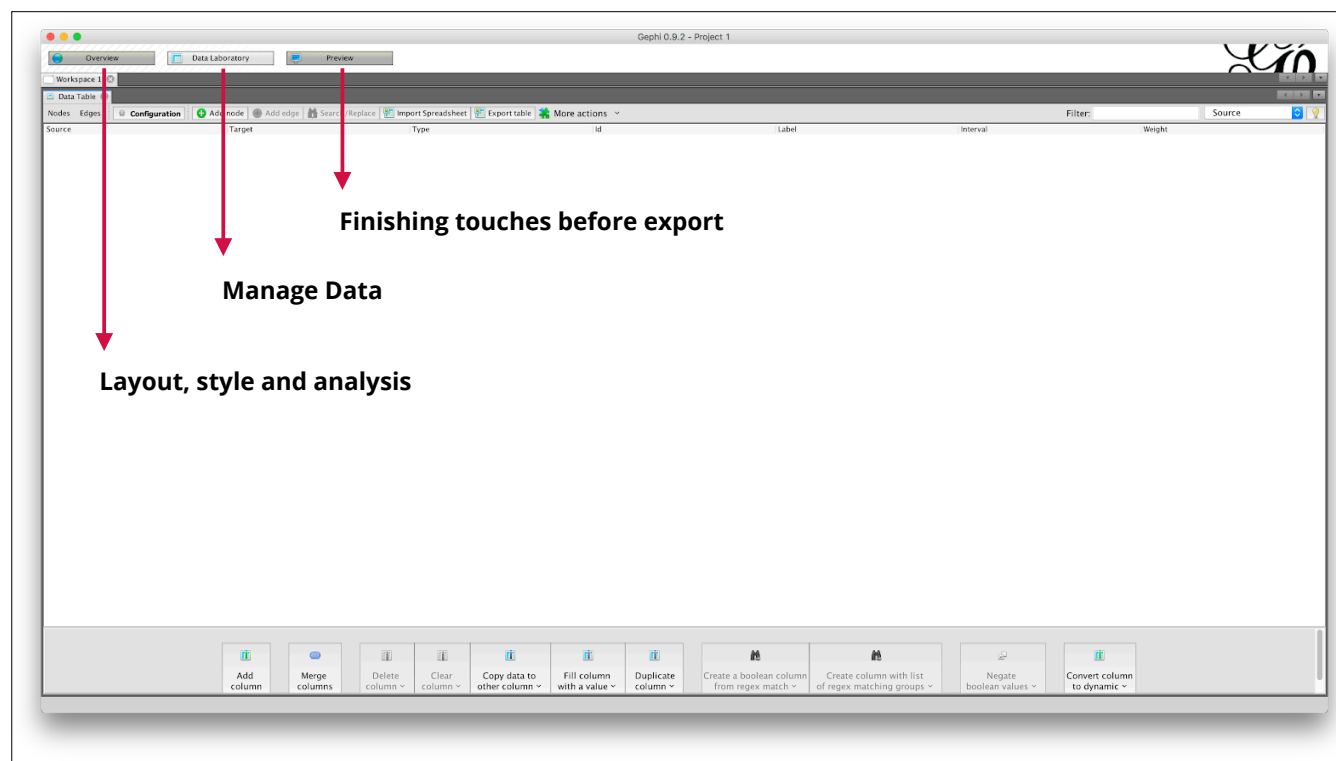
Gephi 0.9.2 - Project 1

Overview
Data Laboratory
Preview

Workspace 1

Data Table

Nodes Edges Configuration Add node Add edge Search/Replace Import Spreadsheet Export table More actions

Filter: Source

| Source | Target | Type | Id | Label | Interval | Weight |
|---|---|---|---|---|---|---|

Finishing touches before export

Manage Data

Layout, style and analysis

Add column
Merge columns
Delete column
Clear column
Copy data to other column
Fill column with a value
Duplicate column
Create a boolean column from regex match
Create column with list of regex matching groups
Negate boolean values
Convert column to dynamic